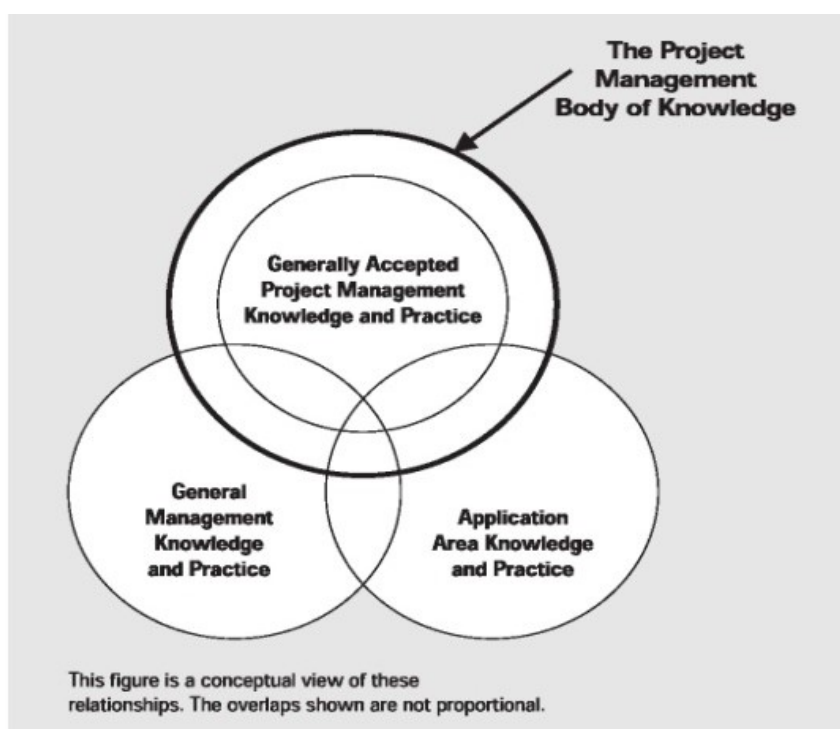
The Project Management Body of Knowledge

Generally Accepted Project Management Knowledge and Practice

General Management Knowledge and Practice

Application Area Knowledge and Practice

This figure is a conceptual view of these relationships. The overlaps shown are not proportional.